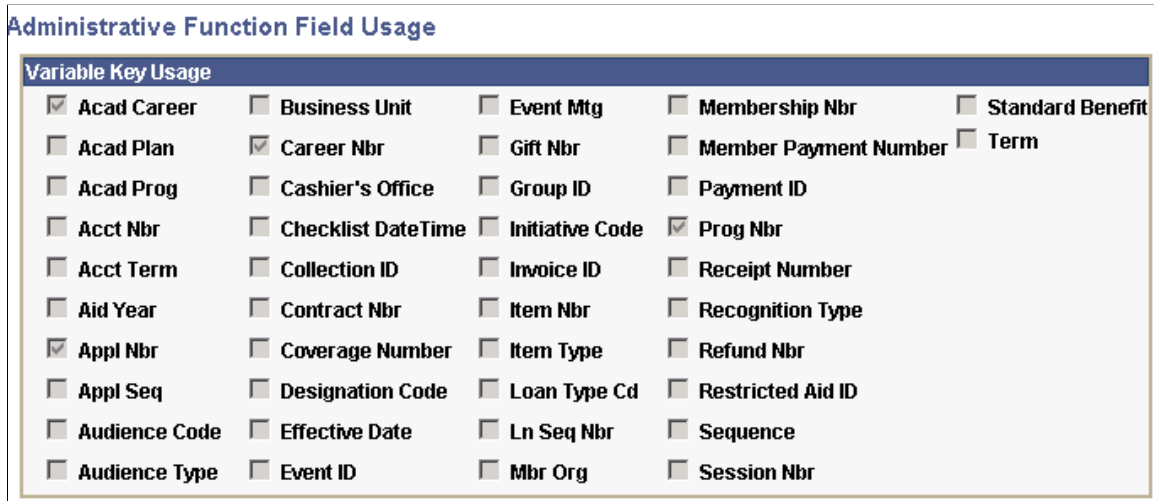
Administrative Function Field Usage

Variable Key Usage

Acad Career
Acad Plan
Acad Prog
Acct Nbr
Acct Term
Aid Year
Appl Nbr
Appl Seq
Audience Code
Audience Type

Business Unit
Career Nbr
Cashier's Office
Checklist DateTime
Collection ID
Contract Nbr
Coverage Number
Designation Code
Effective Date
Event ID

Event Mtg
Gift Nbr
Group ID
Initiative Code
Invoice ID
Item Nbr
Item Type
Loan Type Cd
Ln Seq Nbr
Mbr Org

Membership Nbr
Member Payment Number
Payment ID
Prog Nbr
Receipt Number
Recognition Type
Refund Nbr
Restricted Aid ID
Sequence
Session Nbr

Standard Benefit
Term